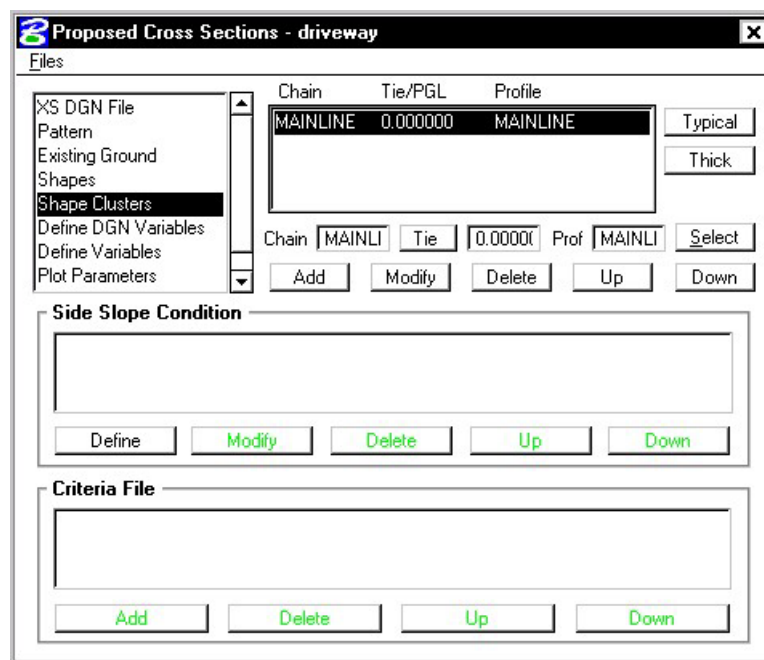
Proposed Cross Sections - driveway

Files

XS DGN File
Pattern
Existing Ground
Shapes
Shape Clusters
Define DGN Variables
Define Variables
Plot Parameters

| Chain | Tie/PGL | Profile |
|---|---|---|
| MAINLINE | 0.000000 | MAINLINE |

Typical
Thick

Chain MAINLI Tie 0.00000 Prof MAINLI Select

Add Modify Delete Up Down

Side Slope Condition

Define Modify Delete Up Down

Criteria File

Add Delete Up Down